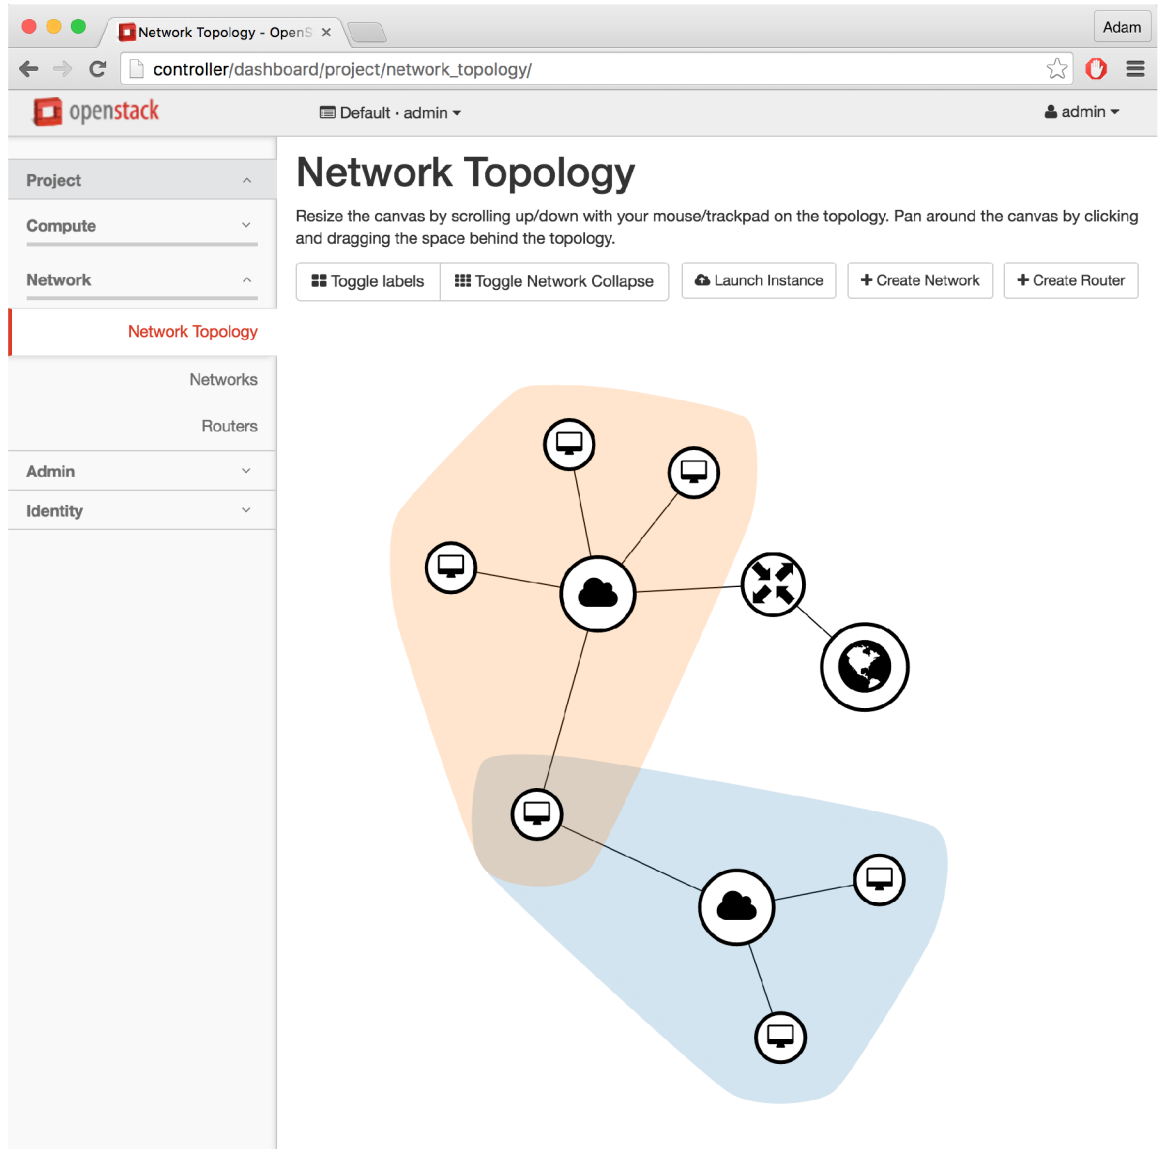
Network Topology - OpenS ×

Adam

controller/dashboard/project/network_topology/

openstack

Default · admin

admin

Project

Compute

Network

Network Topology

Networks

Routers

Admin

Identity

Network Topology

Resize the canvas by scrolling up/down with your mouse/trackpad on the topology. Pan around the canvas by clicking and dragging the space behind the topology.

Toggle labels

Toggle Network Collapse

Launch Instance

+ Create Network

+ Create Router